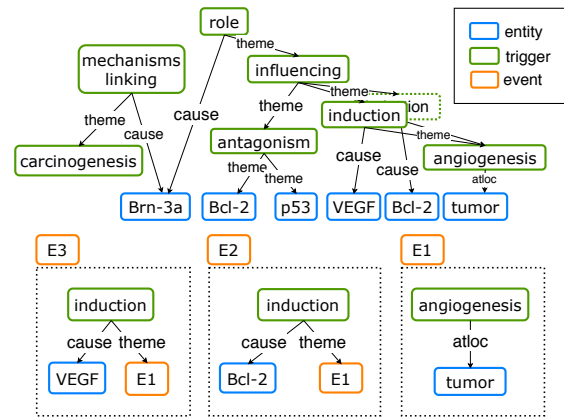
role

theme

mechanisms linking

influencing

theme

theme

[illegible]ion

theme

cause

induction

theme

cause

antagonism

theme

carcinogenesis

cause

cause

angiogenesis

theme

theme

atloc

Brn-3a

Bcl-2

p53

VEGF

Bcl-2

tumor

entity

trigger

event

E3

induction

cause

theme

VEGF

E1

E2

induction

cause

theme

Bcl-2

E1

E1

angiogenesis

atloc

tumor